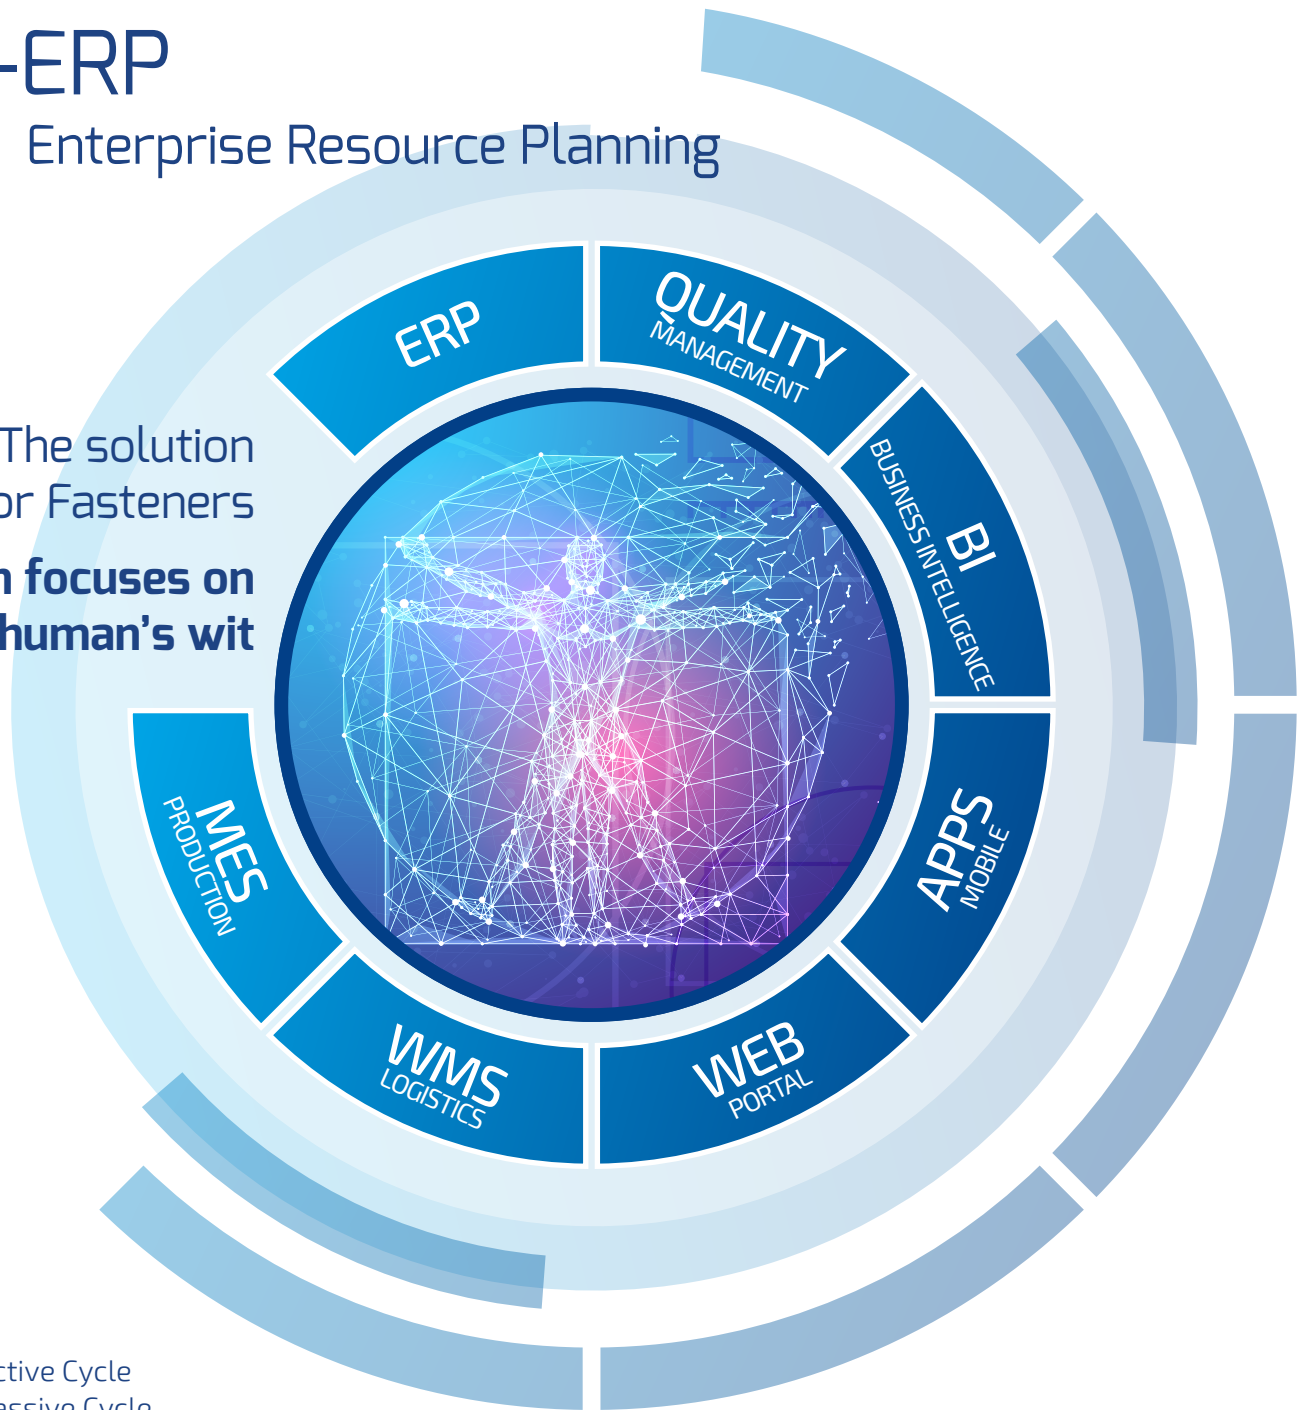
-ERP

Enterprise Resource Planning

The solution
or Fasteners

n focuses on
human's wit

ERP

QUALITY
MANAGEMENT

BI
BUSINESS INTELLIGENCE

APPS
MOBILE

WEB
PORTAL

WMS
LOGISTICS

MES
PRODUCTION

ctive Cycle
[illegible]ssive Cycle